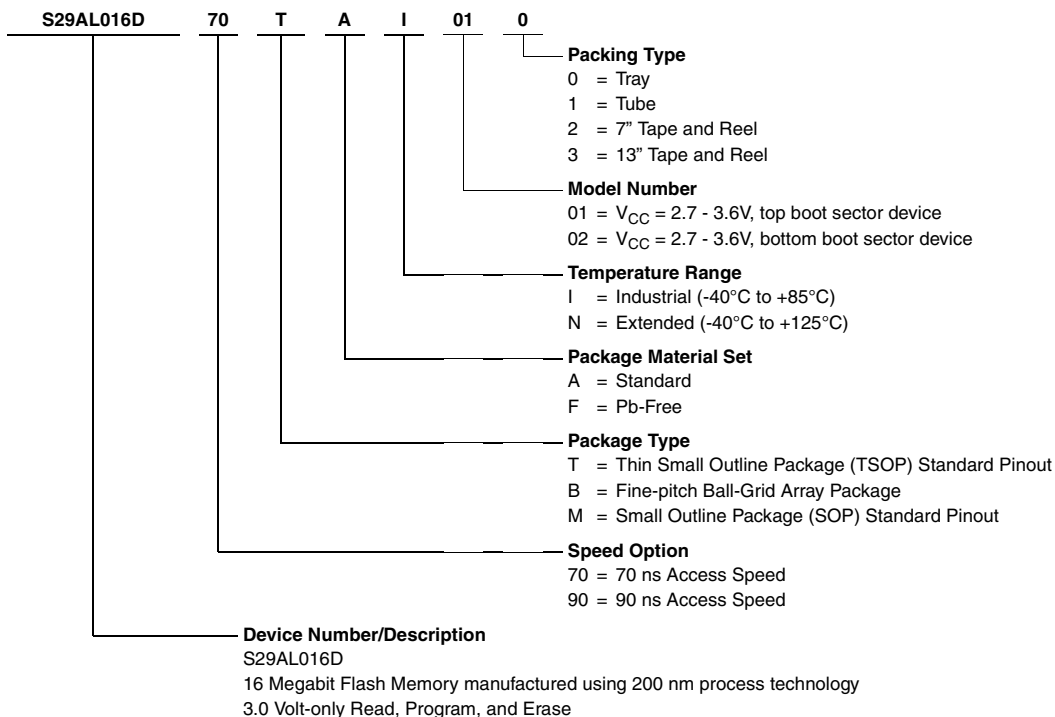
S29AL016D 70 T A I 01 0

Packing Type
0 = Tray
1 = Tube
2 = 7” Tape and Reel
3 = 13” Tape and Reel

Model Number
01 = $V_{CC}$ = 2.7 - 3.6V, top boot sector device
02 = $V_{CC}$ = 2.7 - 3.6V, bottom boot sector device

Temperature Range
I = Industrial (-40°C to +85°C)
N = Extended (-40°C to +125°C)

Package Material Set
A = Standard
F = Pb-Free

Package Type
T = Thin Small Outline Package (TSOP) Standard Pinout
B = Fine-pitch Ball-Grid Array Package
M = Small Outline Package (SOP) Standard Pinout

Speed Option
70 = 70 ns Access Speed
90 = 90 ns Access Speed

Device Number/Description
S29AL016D
16 Megabit Flash Memory manufactured using 200 nm process technology
3.0 Volt-only Read, Program, and Erase